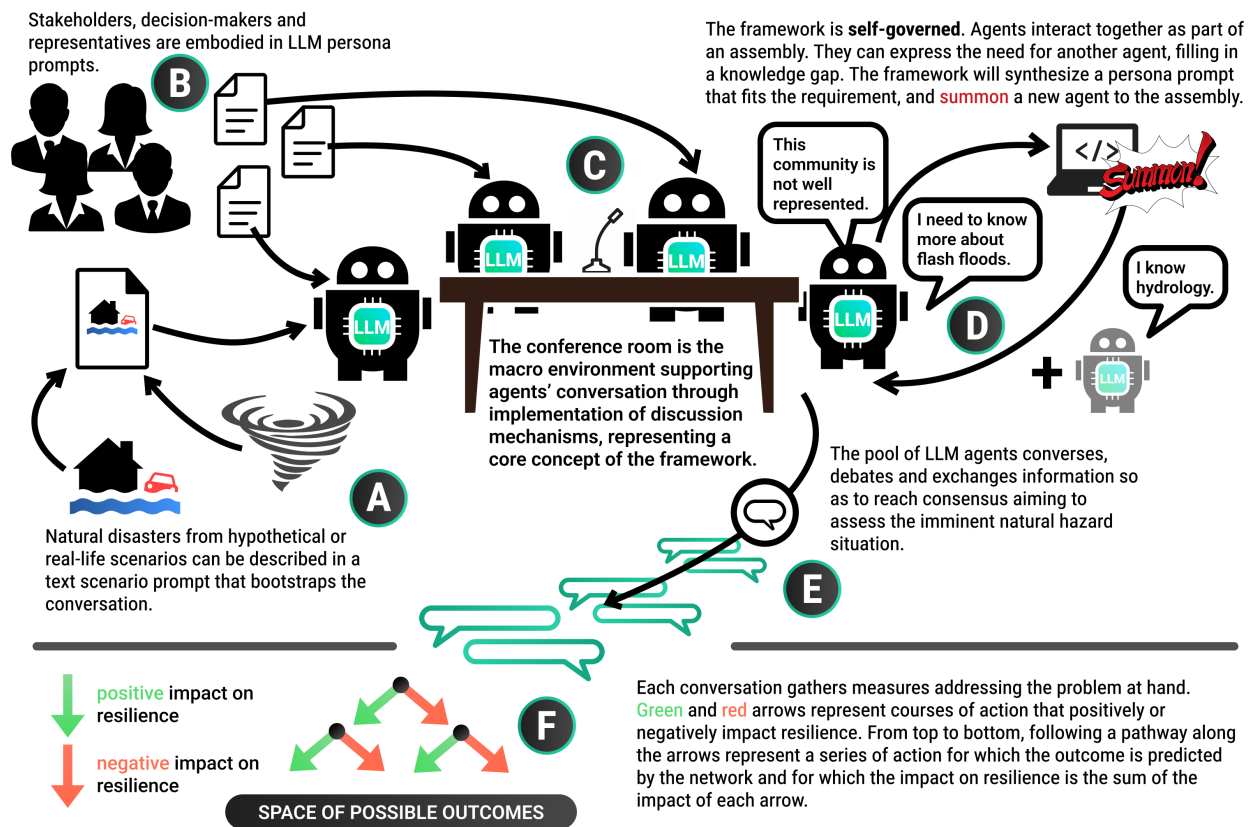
Stakeholders, decision-makers and representatives are embodied in LLM persona prompts.

B

The framework is **self-governed**. Agents interact together as part of an assembly. They can express the need for another agent, filling in a knowledge gap. The framework will synthesize a persona prompt that fits the requirement, and summon a new agent to the assembly.

C

This community is not well represented.

</>

Summon!

I need to know more about flash floods.

LLM

LLM

LLM

LLM

I know hydrology.

D

+

LLM

The conference room is the macro environment supporting agents' conversation through implementation of discussion mechanisms, representing a core concept of the framework.

The pool of LLM agents converses, debates and exchanges information so as to reach consensus aiming to assess the imminent natural hazard situation.

A

Natural disasters from hypothetical or real-life scenarios can be described in a text scenario prompt that bootstraps the conversation.

E

positive impact on resilience

negative impact on resilience

F

Each conversation gathers measures addressing the problem at hand. Green and red arrows represent courses of action that positively or negatively impact resilience. From top to bottom, following a pathway along the arrows represent a series of action for which the outcome is predicted by the network and for which the impact on resilience is the sum of the impact of each arrow.

SPACE OF POSSIBLE OUTCOMES